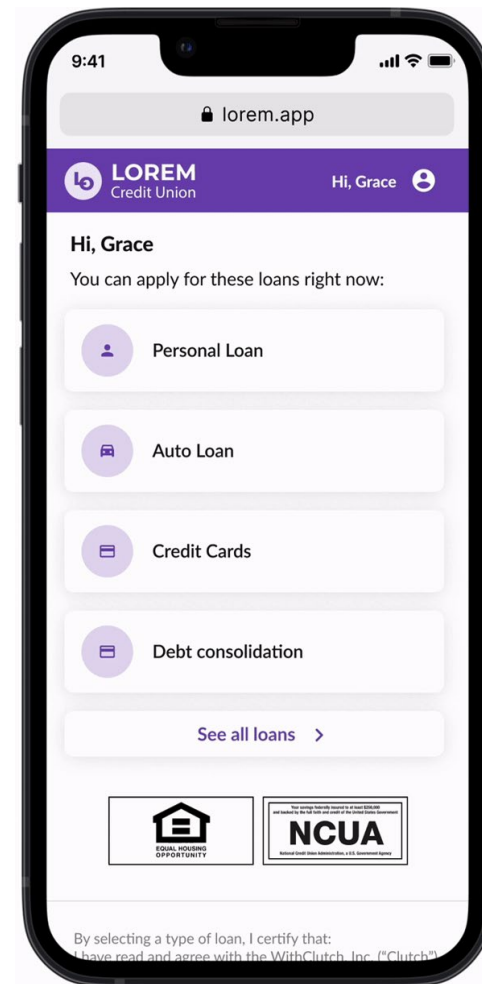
9:41

lorem.app

LOREM
Credit Union

Hi, Grace

Hi, Grace

You can apply for these loans right now:

Personal Loan

Auto Loan

Credit Cards

Debt consolidation

See all loans >

EQUAL HOUSING OPPORTUNITY

Your savings federally insured to at least $250,000 and backed by the full faith and credit of the United States Government

NCUA

National Credit Union Administration, a U.S. Government Agency

By selecting a type of loan, I certify that:
I have read and agree with the WithClutch, Inc. ("Clutch")